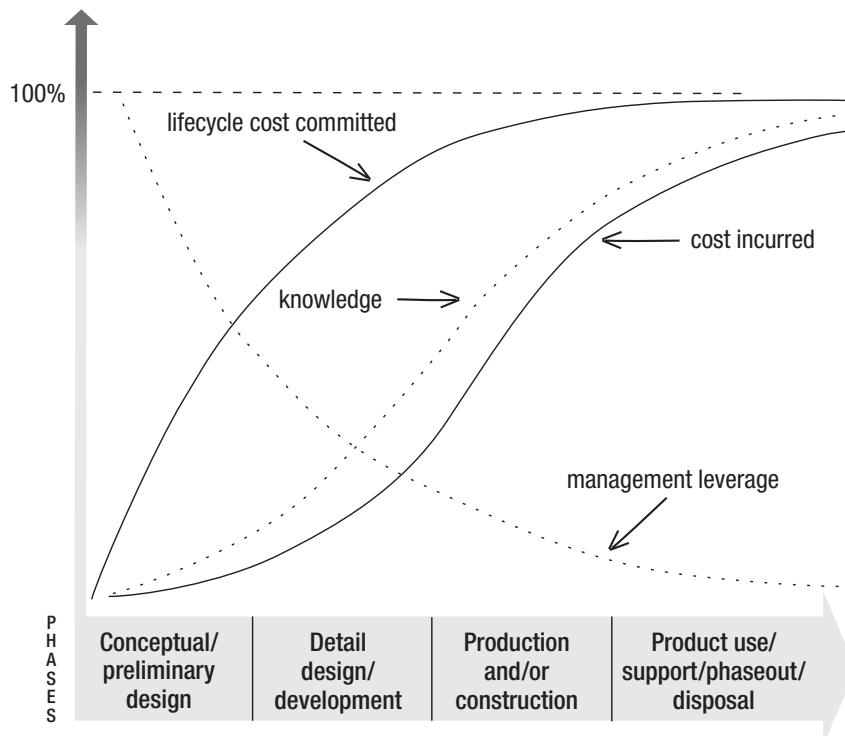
100%

lifecycle cost committed

cost incurred

knowledge

management leverage

PHASES

| Conceptual/ preliminary design | Detail design/ development | Production and/or construction | Product use/ support/phaseout/ disposal |
|---|---|---|---|